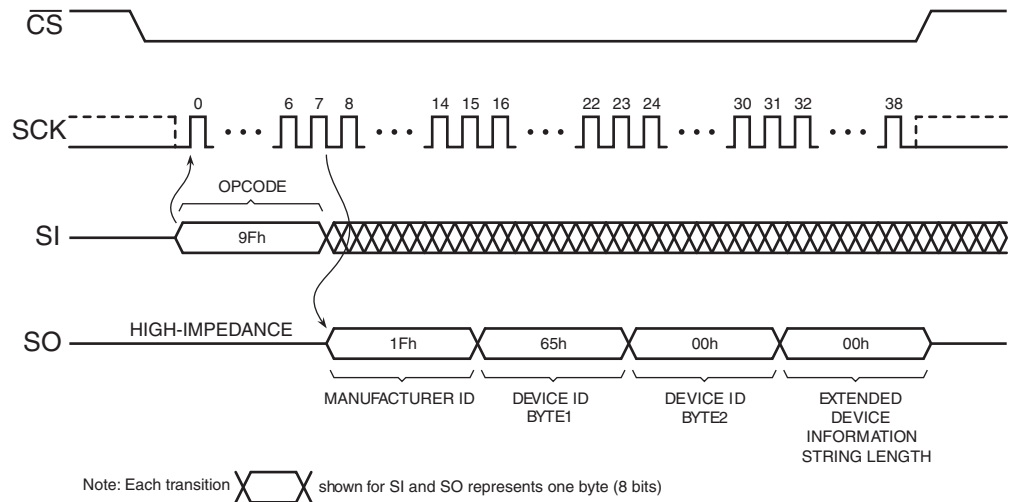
$\overline{CS}$

SCK

0 6 7 8 14 15 16 22 23 24 30 31 32 38

OPCODE

SI

9Fh

SO

HIGH-IMPEDANCE

1Fh

65h

00h

00h

MANUFACTURER ID

DEVICE ID BYTE1

DEVICE ID BYTE2

EXTENDED DEVICE INFORMATION STRING LENGTH

Note: Each transition shown for SI and SO represents one byte (8 bits)